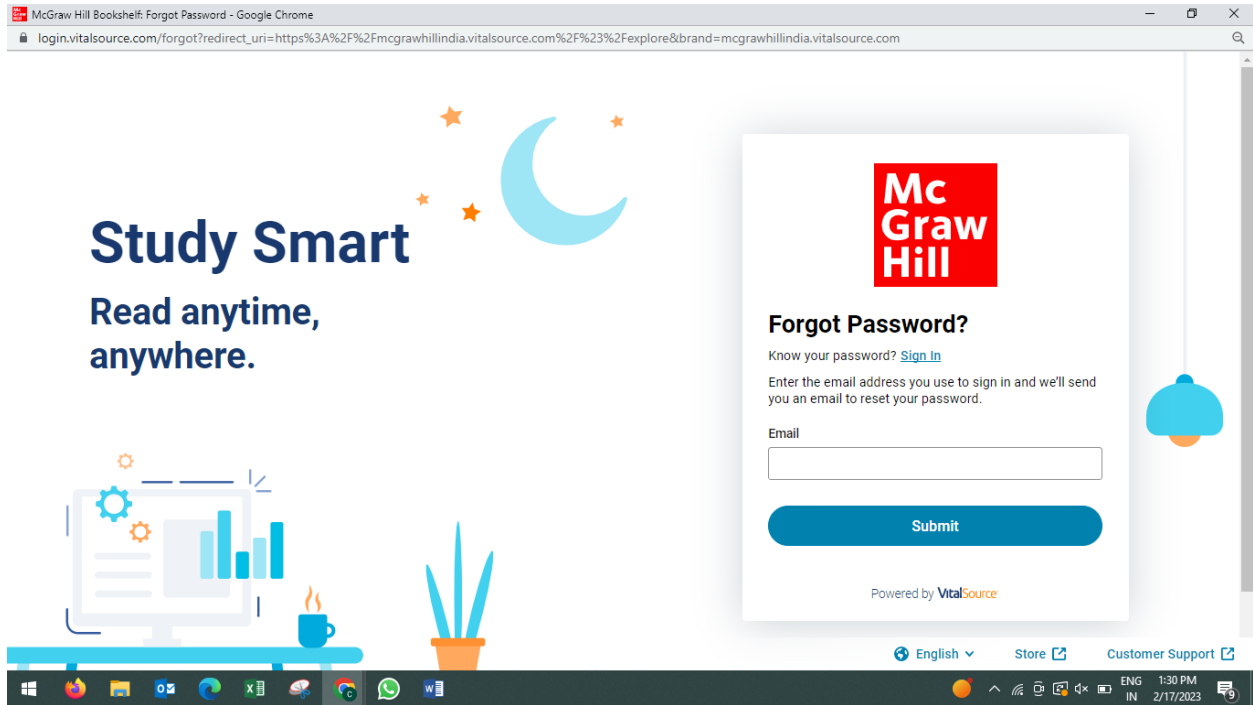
McGraw Hill Bookshelf: Forgot Password - Google Chrome

login.vitalsource.com/forgot?redirect_uri=https%3A%2F%2Fmcgrawhillindia.vitalsource.com%2F%23%2Fexplore&brand=mcgrawhillindia.vitalsource.com

Study Smart

Read anytime, anywhere.

Mc Graw Hill

Forgot Password?

Know your password? Sign In

Enter the email address you use to sign in and we'll send you an email to reset your password.

Email

Submit

Powered by VitalSource

English

Store

Customer Support

ENG IN

1:30 PM 2/17/2023

9